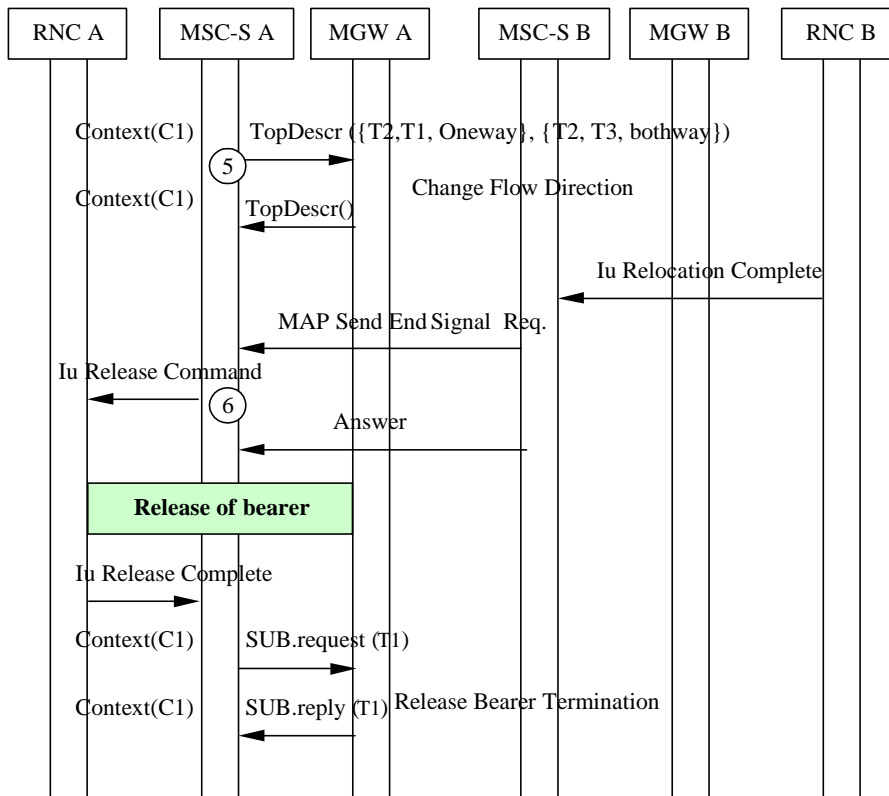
RNC A

MSC-S A

MGW A

MSC-S B

MGW B

RNC B

Context(C1)

TopDescr ({T2,T1, Oneway}, {T2, T3, bothway})

5

Context(C1)

TopDescr()

Change Flow Direction

Iu Relocation Complete

MAP Send End Signal Req.

Iu Release Command

6

Answer

Release of bearer

Iu Release Complete

Context(C1)

SUB.request (T1)

Context(C1)

SUB.reply (T1)

Release Bearer Termination